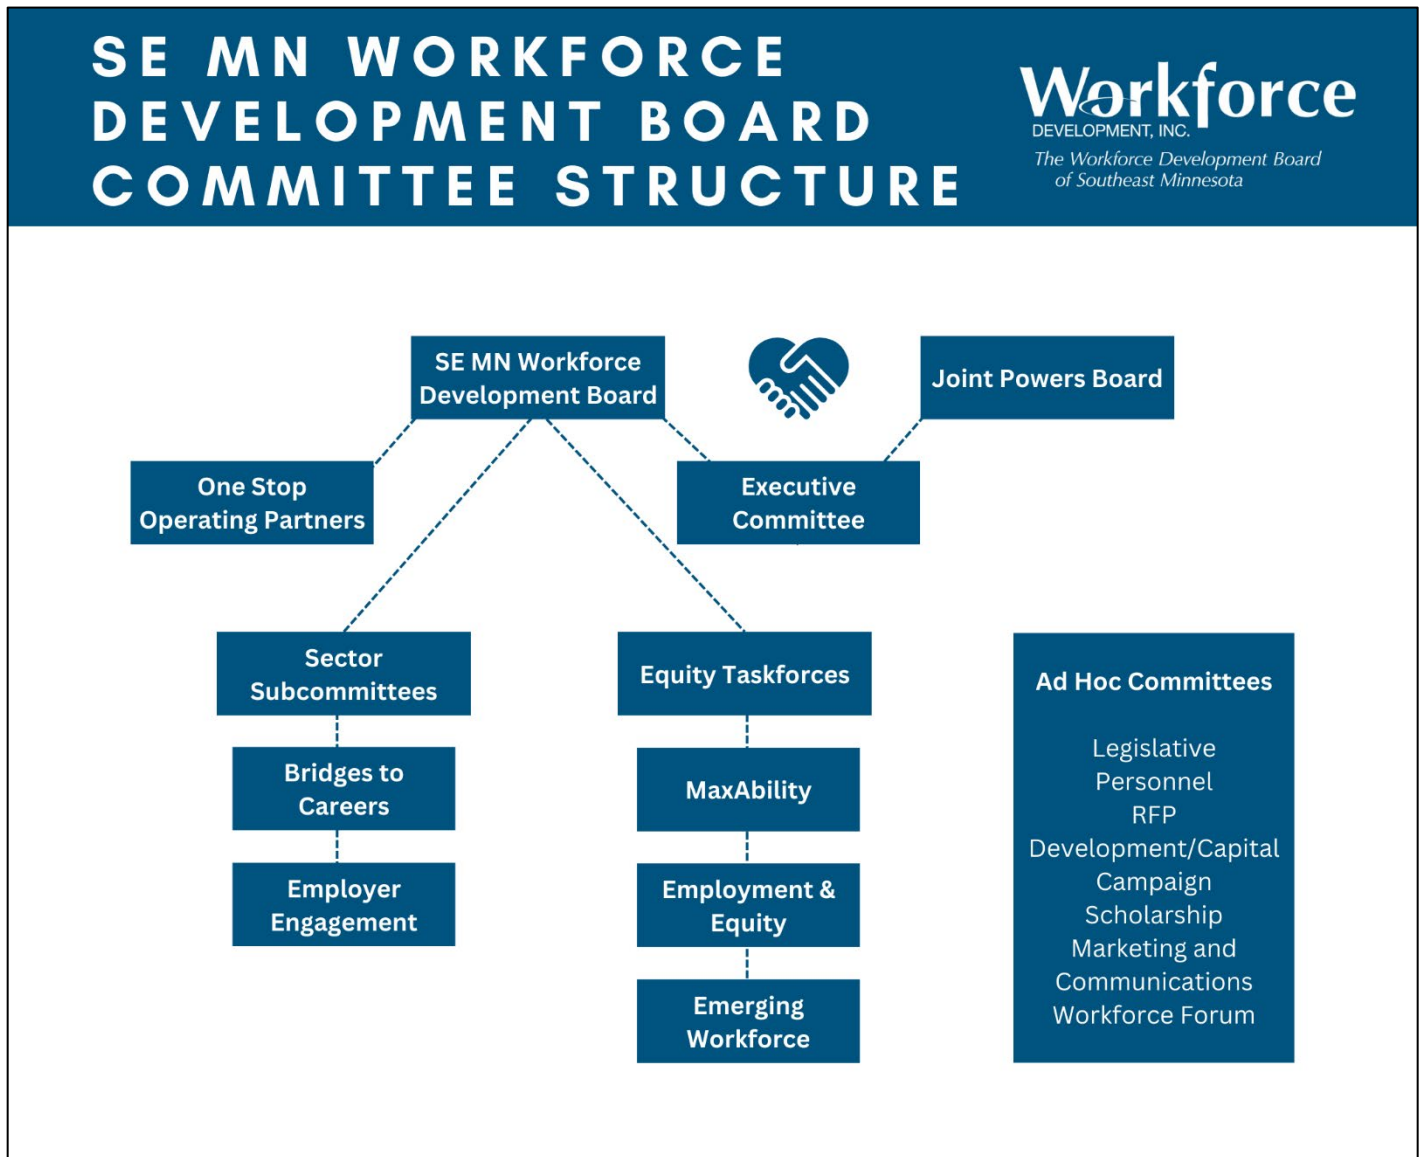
SE MN WORKFORCE DEVELOPMENT BOARD COMMITTEE STRUCTURE

Workforce DEVELOPMENT, INC.
The Workforce Development Board of Southeast Minnesota

SE MN Workforce Development Board

Joint Powers Board

One Stop Operating Partners

Executive Committee

Sector Subcommittees

Bridges to Careers

Employer Engagement

Equity Taskforces

MaxAbility

Employment & Equity

Emerging Workforce

Ad Hoc Committees

Legislative
Personnel
RFP
Development/Capital Campaign
Scholarship
Marketing and Communications
Workforce Forum